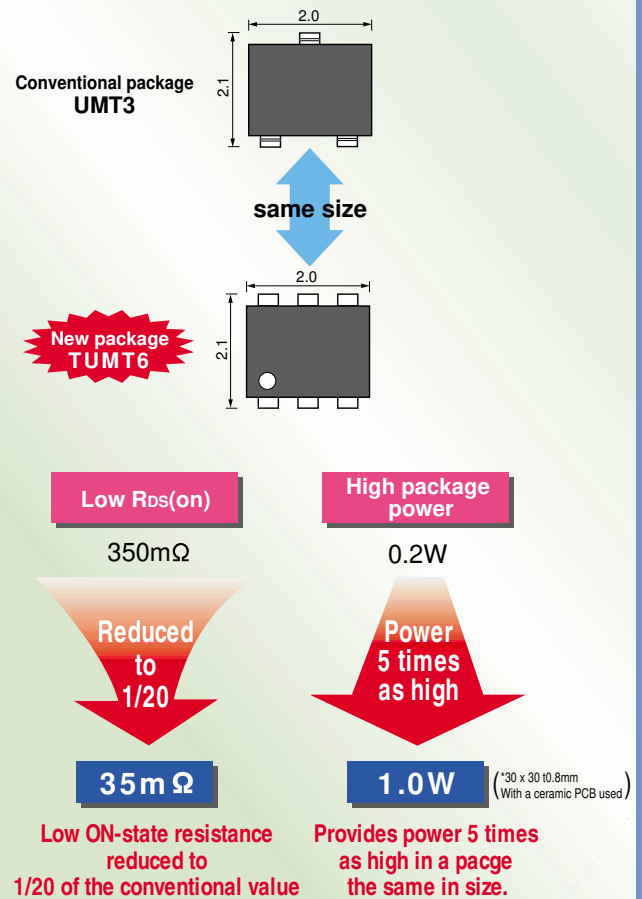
2.0

Conventional package
UMT3

2.1

same size

2.0

New package
TUMT6

2.1

Low RDS(on)

350mΩ

Reduced to 1/20

35mΩ

Low ON-state resistance reduced to 1/20 of the conventional value

High package power

0.2W

Power 5 times as high

1.0W

(*30 x 30 t0.8mm With a ceramic PCB used)

Provides power 5 times as high in a pacge the same in size.